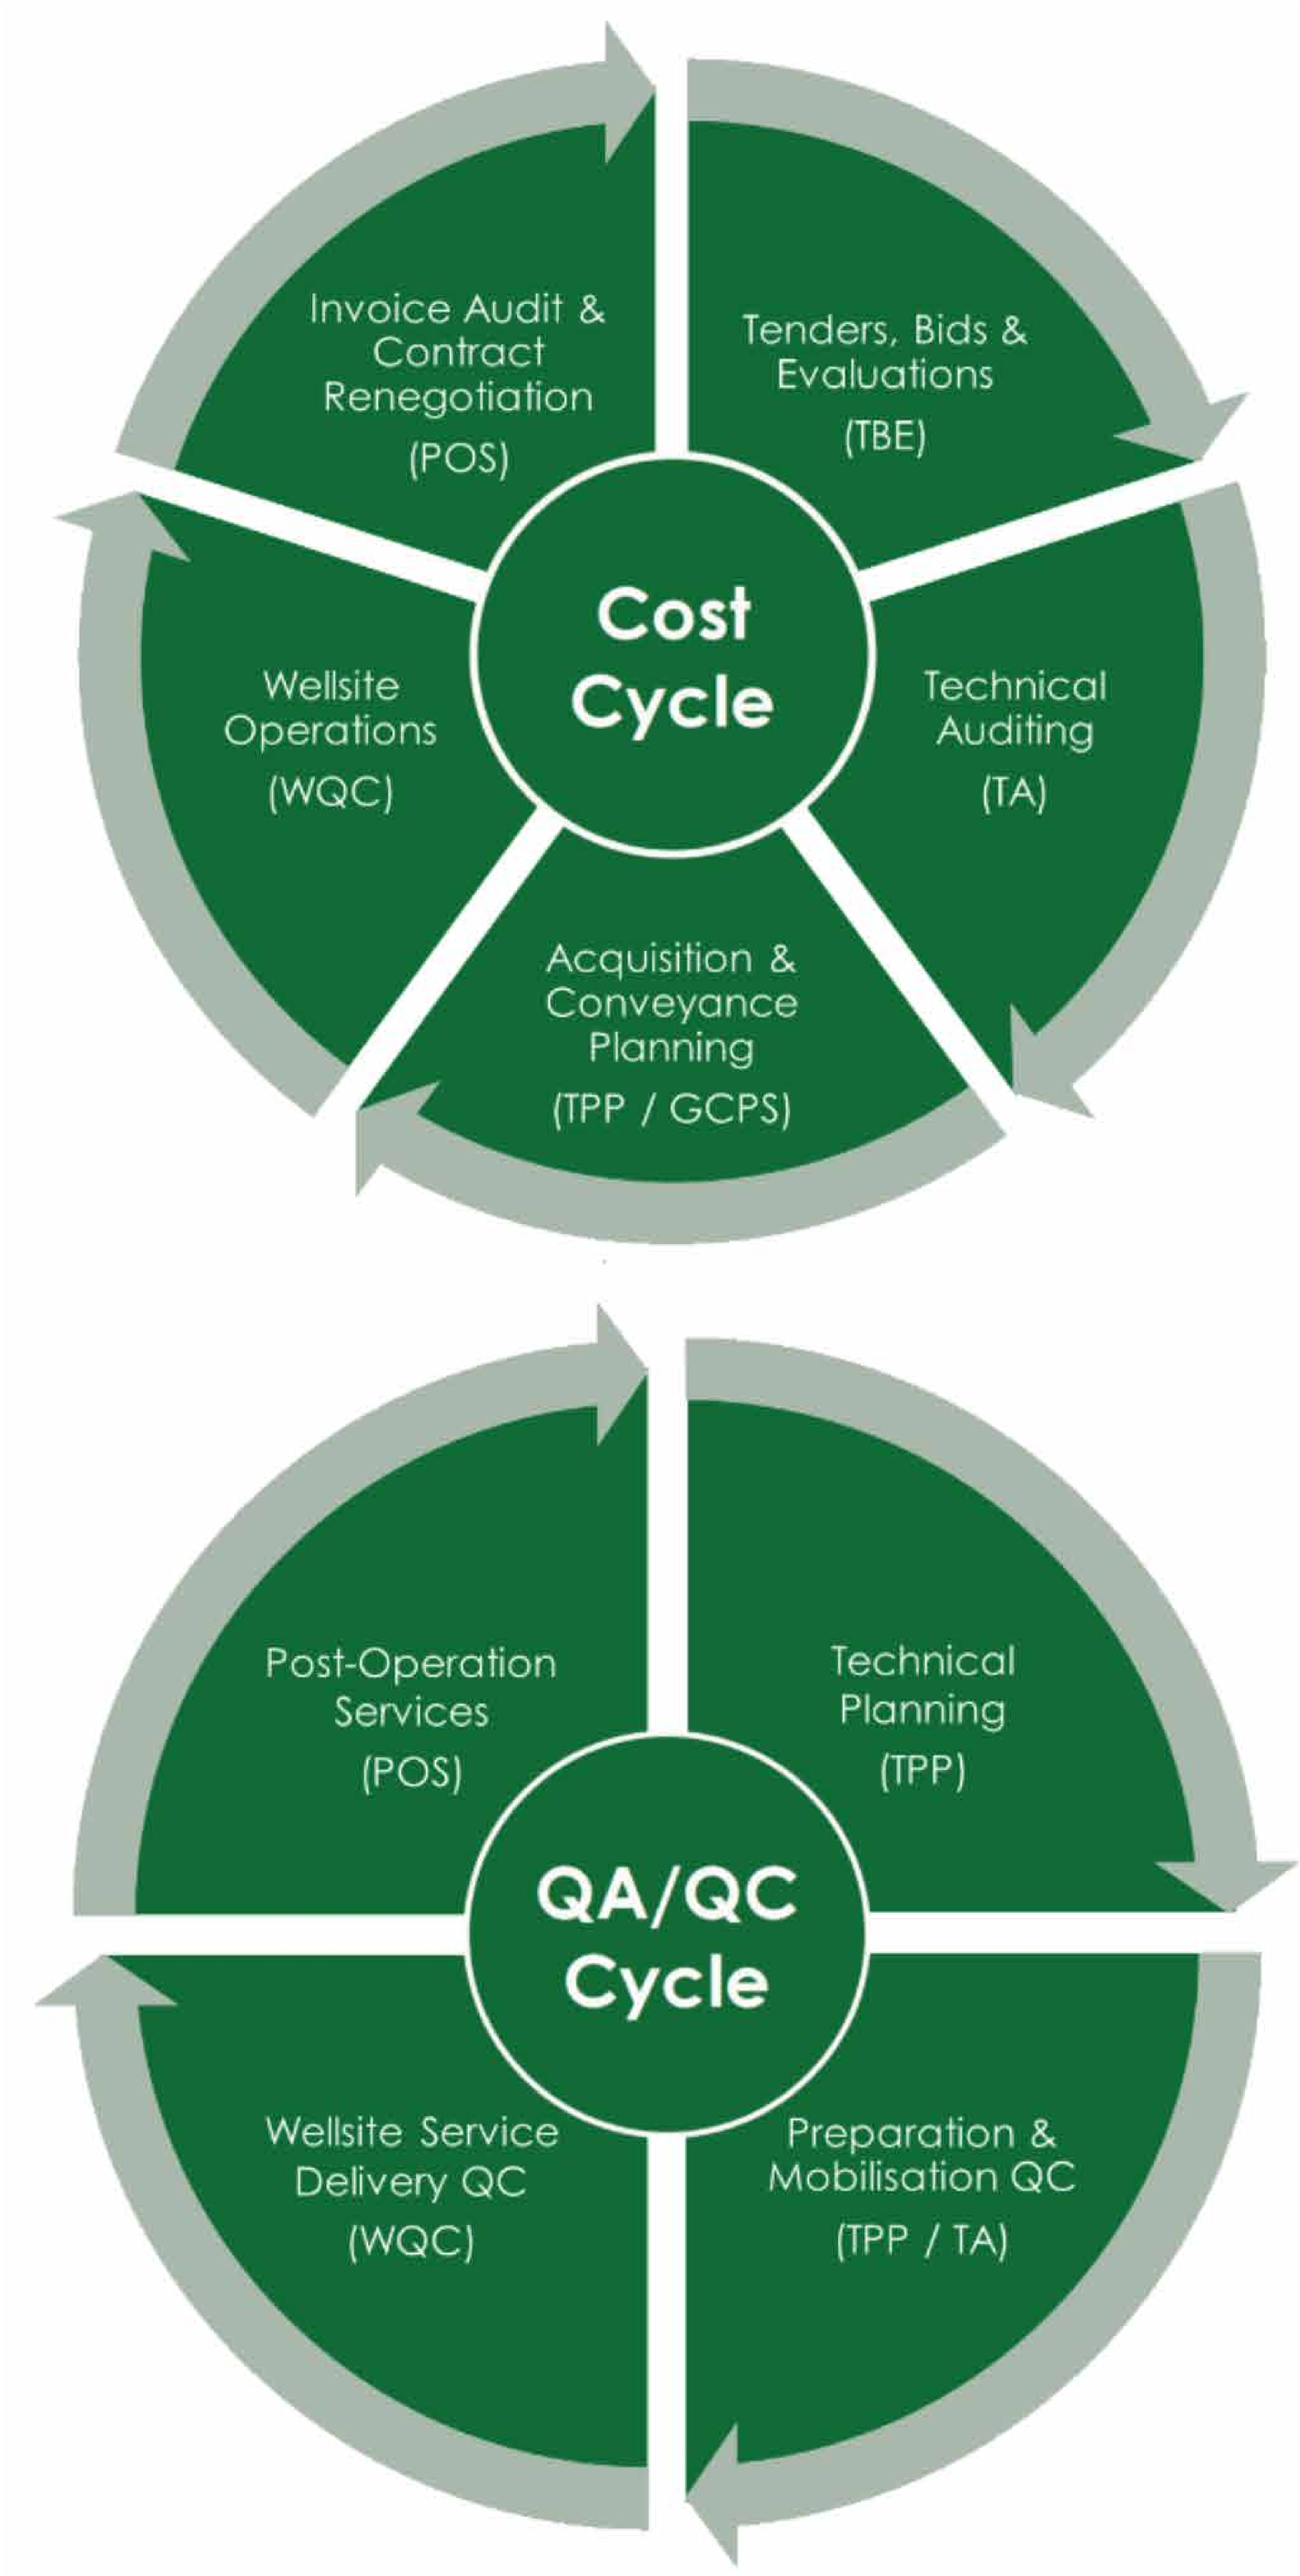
Cost Cycle

Tenders, Bids & Evaluations (TBE)

Technical Auditing (TA)

Acquisition & Conveyance Planning (TPP / GCPS)

Wellsite Operations (WQC)

Invoice Audit & Contract Renegotiation (POS)

QA/QC Cycle

Technical Planning (TPP)

Preparation & Mobilisation QC (TPP / TA)

Wellsite Service Delivery QC (WQC)

Post-Operation Services (POS)